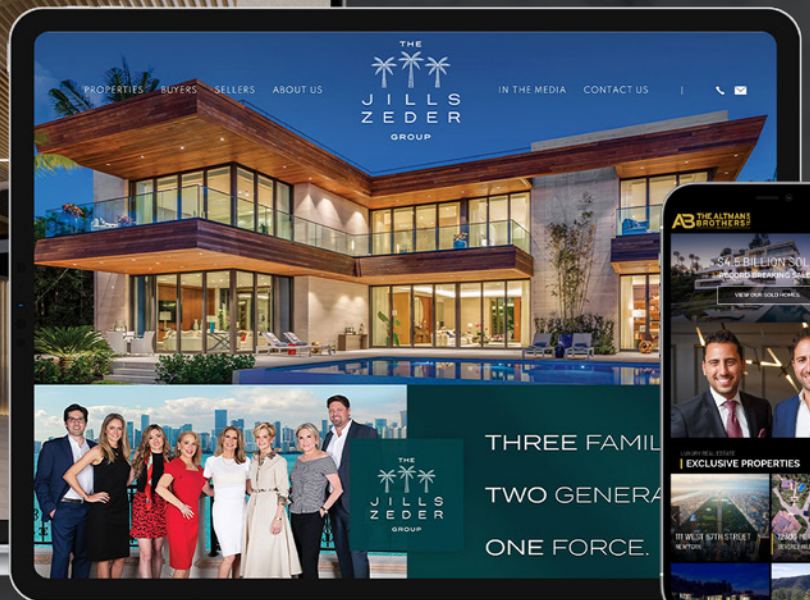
PROPERTIES BUYERS SELLERS ABOUT US

THE JILLS ZEDER GROUP

IN THE MEDIA CONTACT US

THE JILLS ZEDER GROUP

THREE FAMIL

TWO GENERA

ONE FORCE.

AB THE ALTMAN BROTHERS

$4.5 BILLION SOL

RECORD BREAKING SAL

VIEW OUR SOLD HOMES

LUXURY REAL ESTATE

EXCLUSIVE PROPERTIES

111 WEST 57TH STREET
NEW YORK

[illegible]
BEVERLY HI